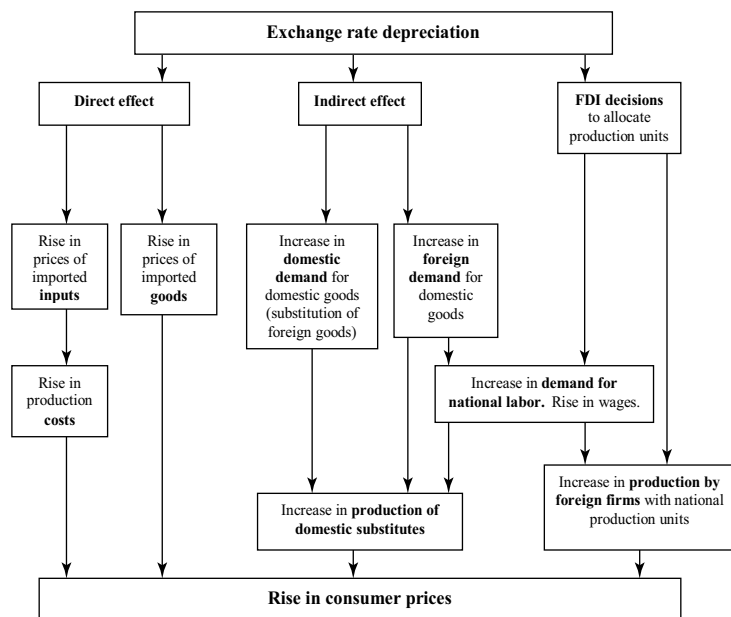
Exchange rate depreciation

Direct effect

Indirect effect

FDI decisions to allocate production units

Rise in prices of imported inputs

Rise in prices of imported goods

Increase in domestic demand for domestic goods (substitution of foreign goods)

Increase in foreign demand for domestic goods

Rise in production costs

Increase in demand for national labor. Rise in wages.

Increase in production by foreign firms with national production units

Increase in production of domestic substitutes

Rise in consumer prices